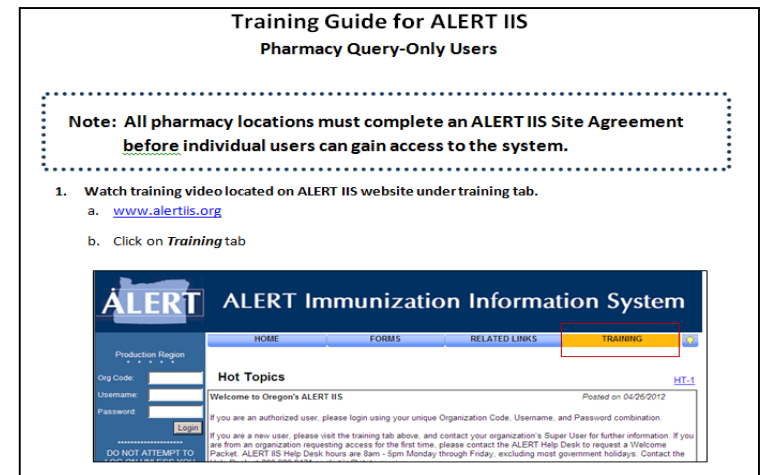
Training Guide for ALERT IIS
Pharmacy Query-Only Users

Note: All pharmacy locations must complete an ALERT IIS Site Agreement before individual users can gain access to the system.

1. Watch training video located on ALERT IIS website under training tab.
a. www.alertiis.org
b. Click on *Training* tab

ALERT ALERT Immunization Information System

HOME FORMS RELATED LINKS TRAINING

Production Region

Org Code:
Username:
Password:
Login

DO NOT ATTEMPT TO LOG ON UNLESS YOU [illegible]

Hot Topics HT-1

Welcome to Oregon's ALERT IIS Posted on 04/26/2012

If you are an authorized user, please login using your unique Organization Code, Username, and Password combination.

If you are a new user, please visit the training tab above, and contact your organization's Super User for further information. If you are from an organization requesting access for the first time, please contact the ALERT Help Desk to request a Welcome Packet. ALERT IIS Help Desk hours are 8am - 5pm Monday through Friday, excluding most government holidays. Contact the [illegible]